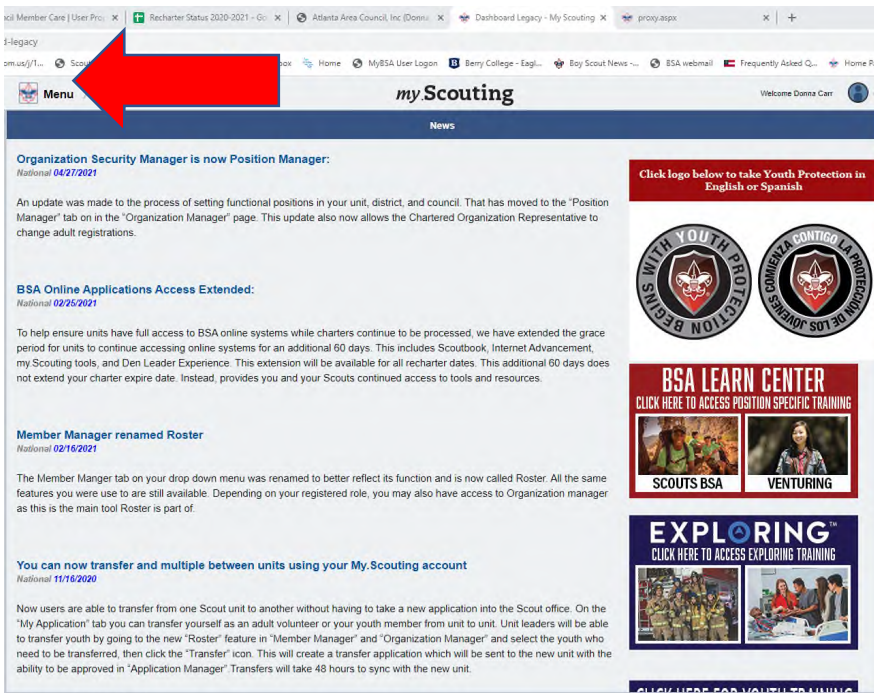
cil Member Care | User Pro ×   Recharter Status 2020-2021 - Go ×   Atlanta Area Council, Inc (Donna ×   Dashboard Legacy - My Scouting ×   proxy.aspx   × | +

d-legacy

om.us/j/1...   Scou   box   Home   MyBSA User Logon   Berry College - Eagl...   Boy Scout News -...   BSA webmail   Frequently Asked Q...   Home P

Menu

my.Scouting

Welcome Donna Carr

News

Organization Security Manager is now Position Manager:
National 04/27/2021

An update was made to the process of setting functional positions in your unit, district, and council. That has moved to the "Position Manager" tab on in the "Organization Manager" page. This update also now allows the Chartered Organization Representative to change adult registrations.

BSA Online Applications Access Extended:
National 02/25/2021

To help ensure units have full access to BSA online systems while charters continue to be processed, we have extended the grace period for units to continue accessing online systems for an additional 60 days. This includes Scoutbook, Internet Advancement, my.Scouting tools, and Den Leader Experience. This extension will be available for all recharter dates. This additional 60 days does not extend your charter expire date. Instead, provides you and your Scouts continued access to tools and resources.

Member Manager renamed Roster
National 02/16/2021

The Member Manger tab on your drop down menu was renamed to better reflect its function and is now called Roster. All the same features you were use to are still available. Depending on your registered role, you may also have access to Organization manager as this is the main tool Roster is part of.

You can now transfer and multiple between units using your My.Scouting account
National 11/16/2020

Now users are able to transfer from one Scout unit to another without having to take a new application into the Scout office. On the "My Application" tab you can transfer yourself as an adult volunteer or your youth member from unit to unit. Unit leaders will be able to transfer youth by going to the new "Roster" feature in "Member Manager" and "Organization Manager" and select the youth who need to be transferred, then click the "Transfer" icon. This will create a transfer application which will be sent to the new unit with the ability to be approved in "Application Manager".Transfers will take 48 hours to sync with the new unit.

Click logo below to take Youth Protection in English or Spanish

BEGINS WITH YOUTH PROTECTION

COMIENZA CONTIGO LA PROTECCIÓN DE LOS JÓVENES

BSA LEARN CENTER
CLICK HERE TO ACCESS POSITION SPECIFIC TRAINING
SCOUTS BSA   VENTURING

EXPLORING™
CLICK HERE TO ACCESS EXPLORING TRAINING

CLICK HERE FOR YOUTH TRAINING